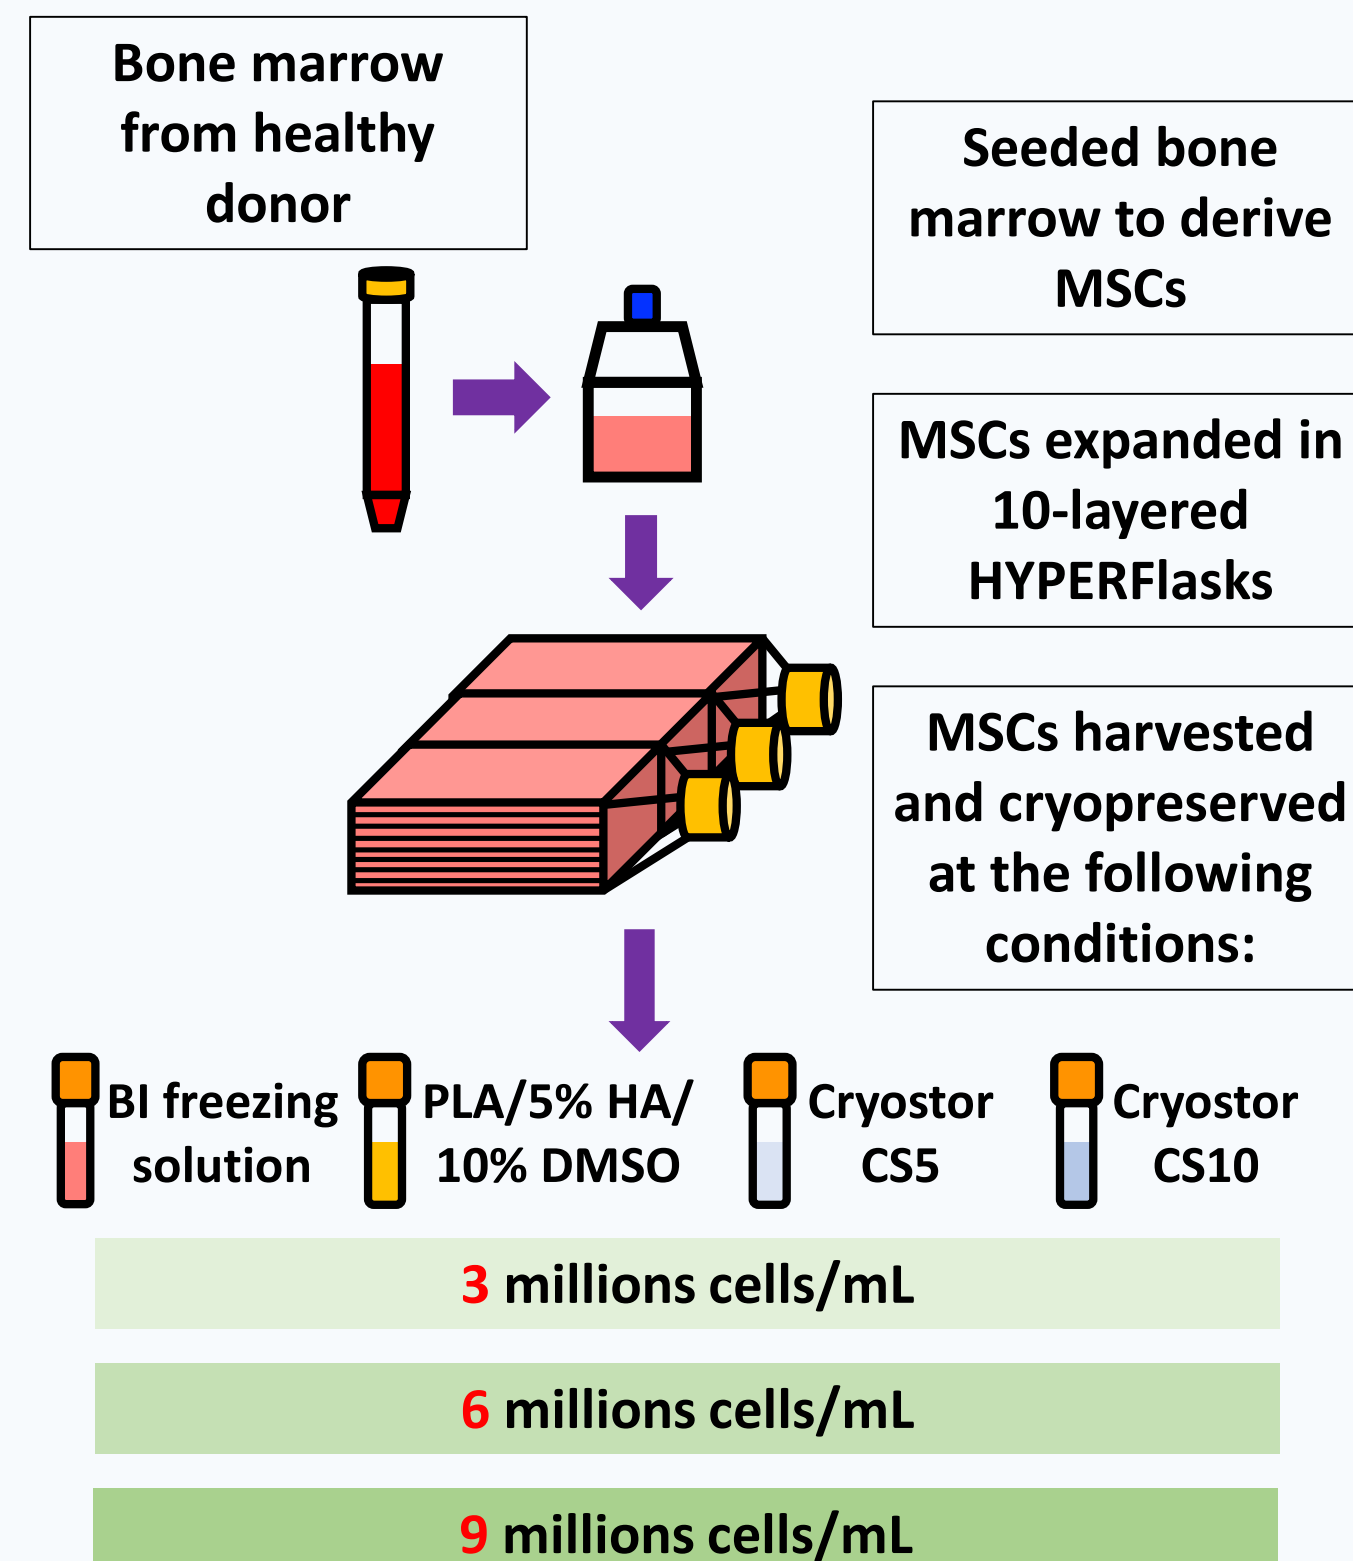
Bone marrow from healthy donor

Seeded bone marrow to derive MSCs

MSCs expanded in 10-layered HYPERFlasks

MSCs harvested and cryopreserved at the following conditions:

BI freezing solution

PLA/5% HA/ 10% DMSO

Cryostor CS5

Cryostor CS10

3 millions cells/mL

6 millions cells/mL

9 millions cells/mL